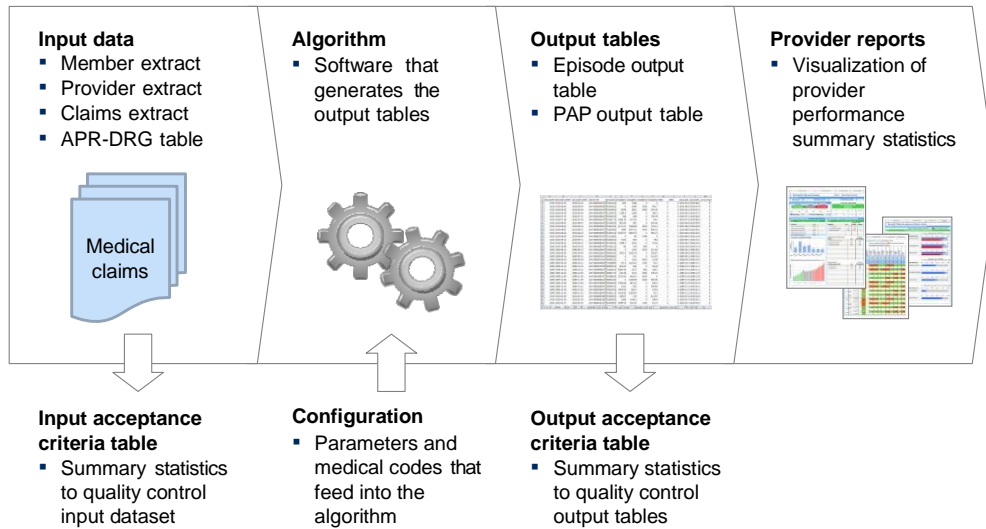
**Input data**
- Member extract
- Provider extract
- Claims extract
- APR-DRG table

Medical claims

**Algorithm**
- Software that generates the output tables

**Output tables**
- Episode output table
- PAP output table

**Provider reports**
- Visualization of provider performance summary statistics

**Input acceptance criteria table**
- Summary statistics to quality control input dataset

**Configuration**
- Parameters and medical codes that feed into the algorithm

**Output acceptance criteria table**
- Summary statistics to quality control output tables